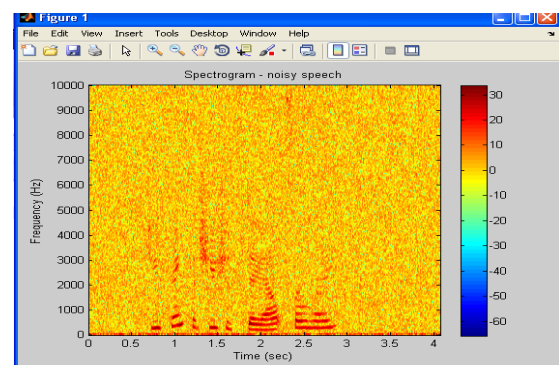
Figure 1

File Edit View Insert Tools Desktop Window Help

Spectrogram - noisy speech

10000
9000
8000
7000
6000
5000
4000
3000
2000
1000
0

Frequency (Hz)

0 0.5 1 1.5 2 2.5 3 3.5 4

Time (sec)

30
20
10
0
-10
-20
-30
-40
-50
-60